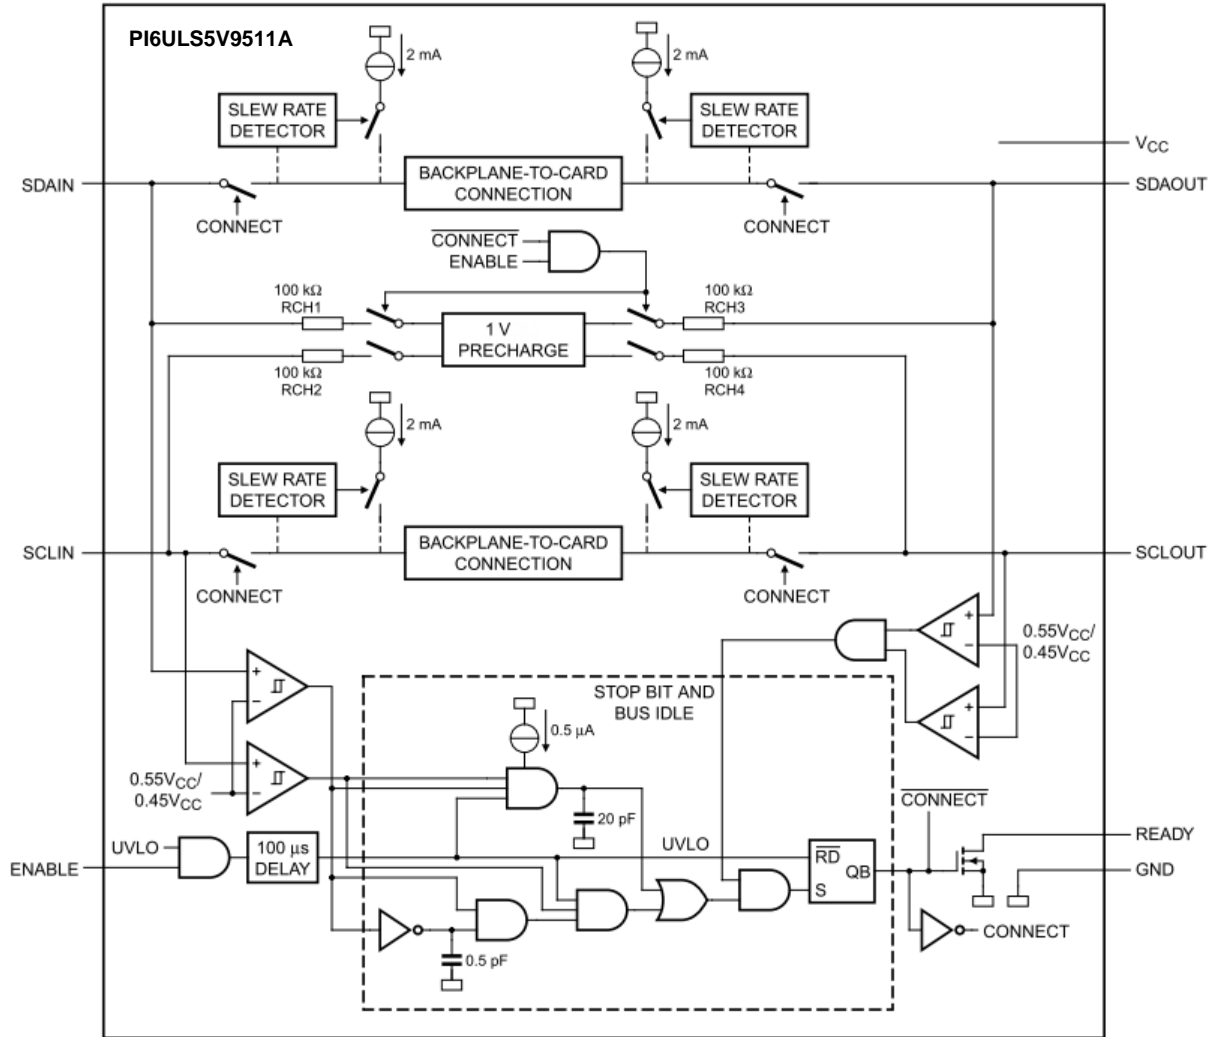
PI6ULS5V9511A

2 mA

2 mA

SLEW RATE DETECTOR

SLEW RATE DETECTOR

$V_{CC}$

SDAIN

BACKPLANE-TO-CARD CONNECTION

SDAOUT

CONNECT

CONNECT

$\overline{\text{CONNECT}}$

ENABLE

100 kΩ RCH1

100 kΩ RCH3

1 V PRECHARGE

100 kΩ RCH2

100 kΩ RCH4

2 mA

2 mA

SLEW RATE DETECTOR

SLEW RATE DETECTOR

SCLIN

BACKPLANE-TO-CARD CONNECTION

SCLOUT

CONNECT

CONNECT

$0.55V_{CC}$/ $0.45V_{CC}$

STOP BIT AND BUS IDLE

0.5 µA

$0.55V_{CC}$/ $0.45V_{CC}$

20 pF

$\overline{\text{CONNECT}}$

UVLO

100 µs DELAY

UVLO

$\overline{\text{RD}}$

READY

ENABLE

QB

GND

S

0.5 pF

CONNECT